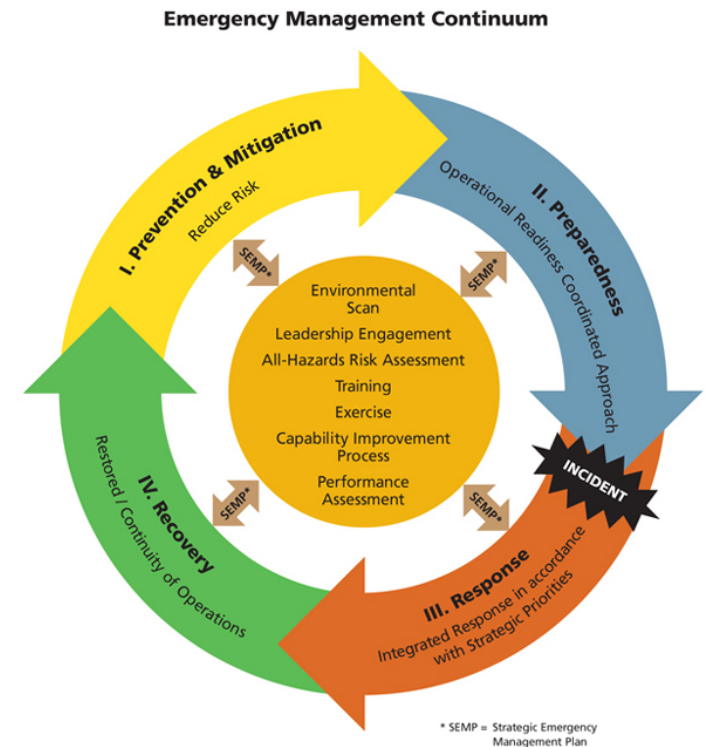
Emergency Management Continuum

I. Prevention & Mitigation
Reduce Risk

II. Preparedness
Operational Readiness Coordinated Approach

III. Response
Integrated Response in accordance with Strategic Priorities

IV. Recovery
Restored / Continuity of Operations

INCIDENT

SEMP*

SEMP*

SEMP*

SEMP*

Environmental Scan
Leadership Engagement
All-Hazards Risk Assessment
Training
Exercise
Capability Improvement Process
Performance Assessment

* SEMP = Strategic Emergency Management Plan